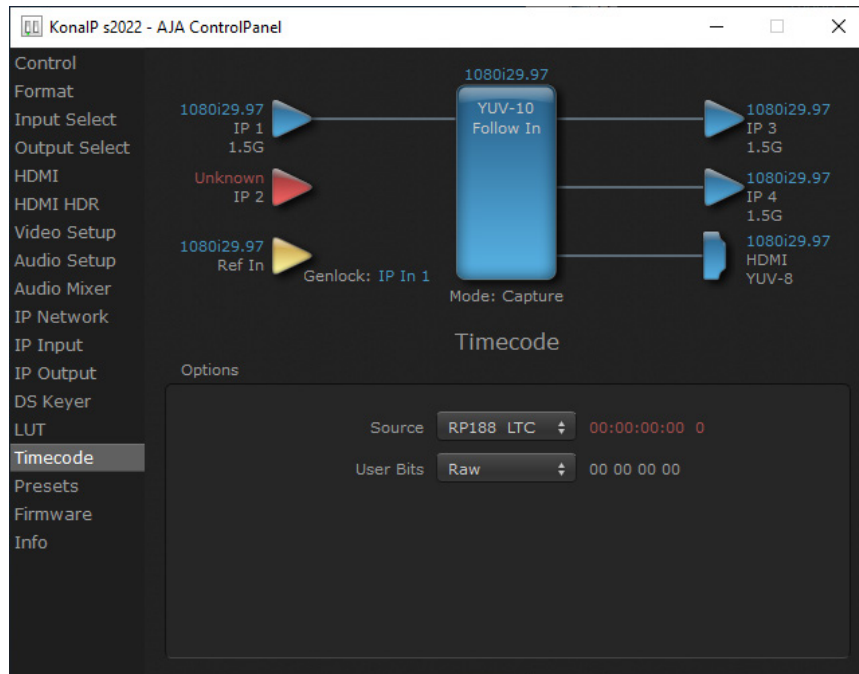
KonaIP s2022 - AJA ControlPanel

Control
Format
Input Select
Output Select
HDMI
HDMI HDR
Video Setup
Audio Setup
Audio Mixer
IP Network
IP Input
IP Output
DS Keyer
LUT
Timecode
Presets
Firmware
Info

1080i29.97
1080i29.97
IP 1
1.5G
Unknown
IP 2
1080i29.97
Ref In
Genlock: IP In 1
YUV-10
Follow In
Mode: Capture
1080i29.97
IP 3
1.5G
1080i29.97
IP 4
1.5G
1080i29.97
HDMI
YUV-8

Timecode

Options

Source RP188 LTC 00:00:00:00 0
User Bits Raw 00 00 00 00